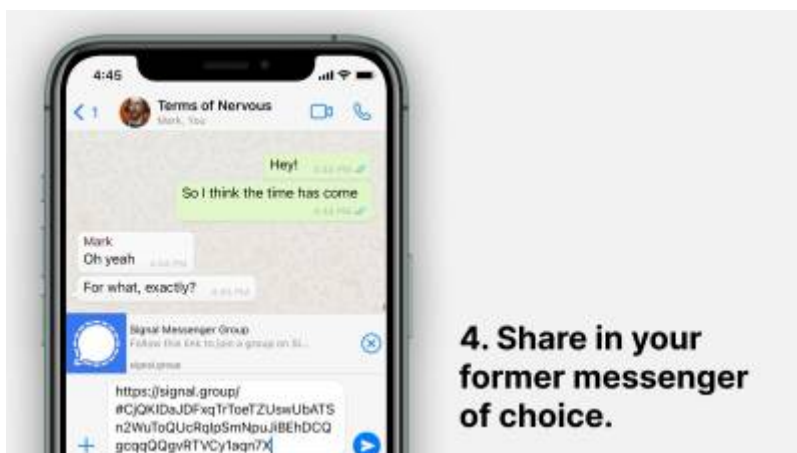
4:45

1

Terms of Nervous

Mark, You

Hey!

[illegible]

So I think the time has come

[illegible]

Mark

Oh yeah

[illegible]

For what, exactly?

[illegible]

Signal Messenger Group

Follow this link to join a group on Si...

signal.group

https://signal.group/#CjQKIDaJDFxqTrToeTZUswUbATSn2WuToQUcRqlpSmNpuJiBEhDCQgcqqQQgvRTVCy1aqn7X

4. Share in your former messenger of choice.